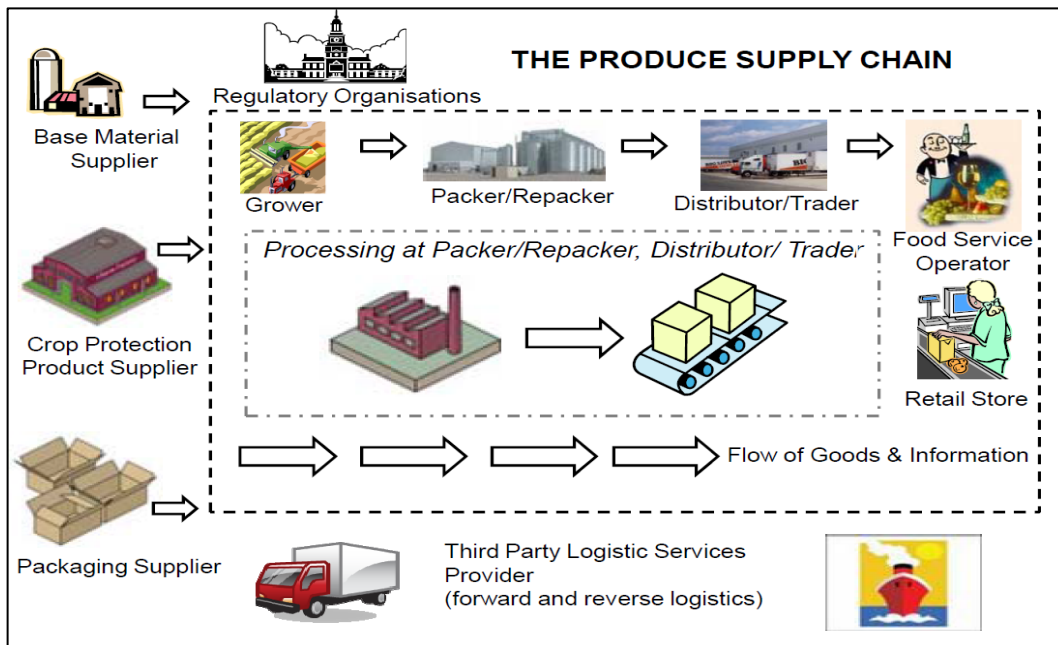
THE PRODUCE SUPPLY CHAIN

Regulatory Organisations

Base Material Supplier

Grower

Packer/Repacker

Distributor/Trader

Food Service Operator

Processing at Packer/Repacker, Distributor/ Trader

Crop Protection Product Supplier

Retail Store

Flow of Goods & Information

Packaging Supplier

Third Party Logistic Services Provider (forward and reverse logistics)